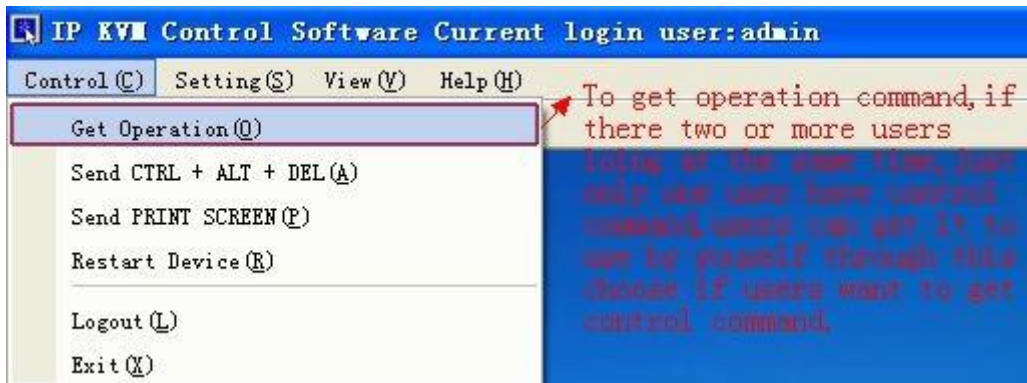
IP KVM Control Software Current login user:admin

Control(C) Setting(S) View(V) Help(H)

Get Operation(O)

Send CTRL + ALT + DEL(A)

Send PRINT SCREEN(P)

Restart Device(R)

Logout(L)

Exit(X)

To get operation command,if there two or more users loing at the same time,just only one user have control command,users can get it to use by youself through this choose if users want to get control command.